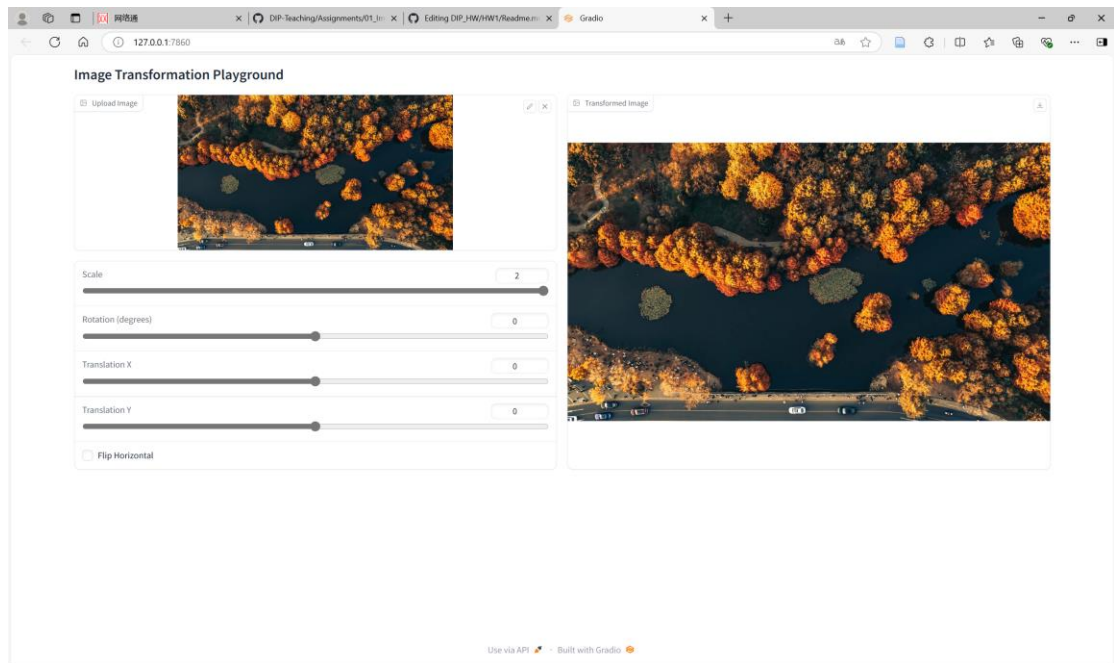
网络通
DIP-Teaching/Assignments/01_Im
Editing DIP_HW/HW1/Readme.m
Gradio
127.0.0.1:7860

Image Transformation Playground

Upload Image

Transformed Image

Scale
2

Rotation (degrees)
0

Translation X
0

Translation Y
0

Flip Horizontal

Use via API · Built with Gradio